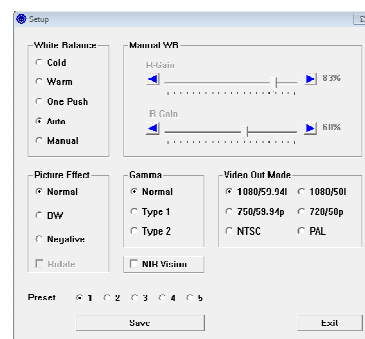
Setup

White Balance
Cold
Warm
One Push
Auto
Manual

Manual WB
R Gain
83%
B Gain
60%

Picture Effect
Normal
DW
Negative
Rotate

Gamma
Normal
Type 1
Type 2
NIR Vision

Video Out Mode
1080/59.94i
1080/50i
750/59.94p
720/50p
NTSC
PAL

Preset 1 2 3 4 5

Save
Exit